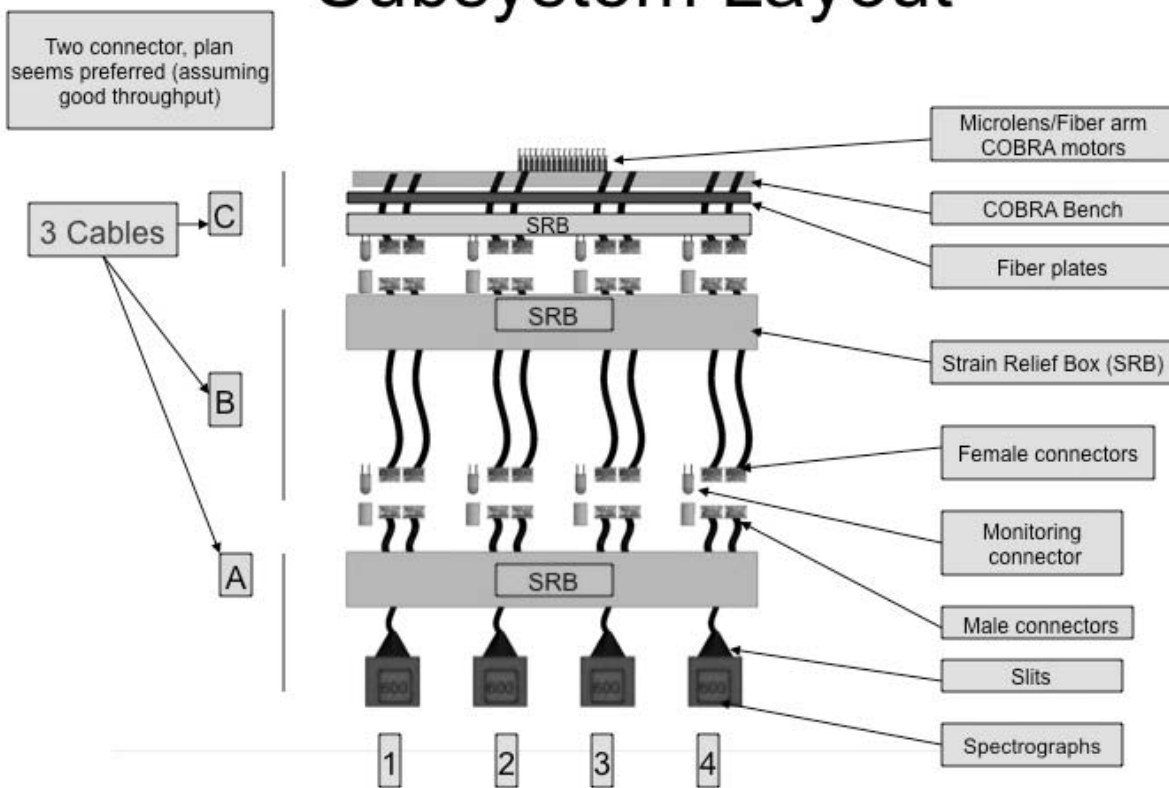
Subsystem Layout

Two connector, plan seems preferred (assuming good throughput)

3 Cables

C

B

A

SRB

SRB

SRB

600

600

600

600

1

2

3

4

Microlens/Fiber arm COBRA motors

COBRA Bench

Fiber plates

Strain Relief Box (SRB)

Female connectors

Monitoring connector

Male connectors

Slits

Spectrographs